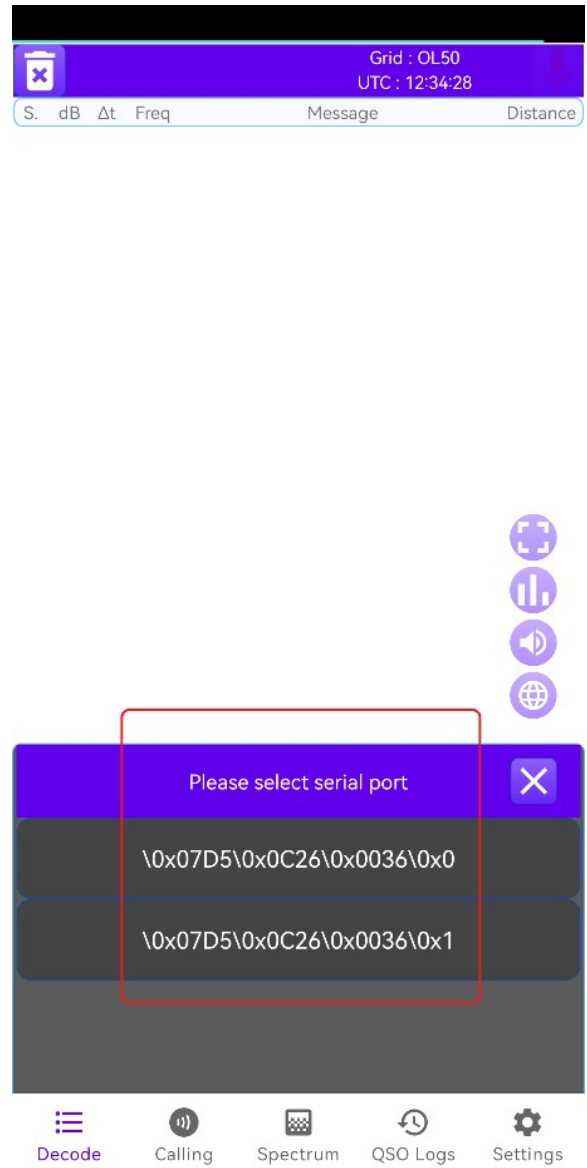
Grid : OL50
UTC : 12:34:28

| S. | dB | Δt | Freq | Message | Distance |
|---|---|---|---|---|---|

Please select serial port

\0x07D5\0x0C26\0x0036\0x0

\0x07D5\0x0C26\0x0036\0x1

Decode Calling Spectrum QSO Logs Settings